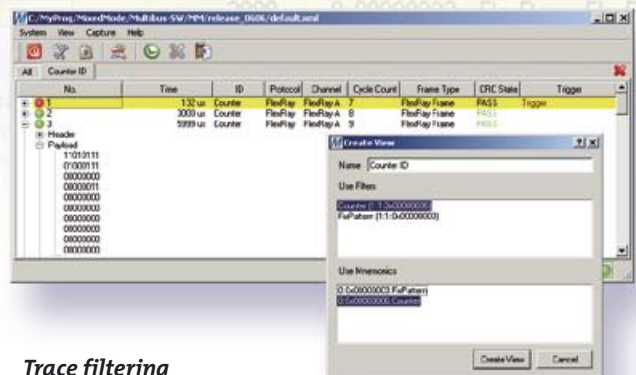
C:/MyProg/MixedMode/Multibus-SW/MM/release_0606/default.xml

System View Capture Help

All Counter ID

| No. | Time | ID | Protocol | Channel | Cycle Count | Frame Type | CRC State | Trigger |
|---|---|---|---|---|---|---|---|---|
| 1 | 132 us | Counter | FlexRay | FlexRay A | 7 | FlexRay Frame | PASS | Trigger |
| 2 | 3009 us | Counter | FlexRay | FlexRay A | 8 | FlexRay Frame | PASS | |
| 3 | 5999 us | Counter | FlexRay | FlexRay A | 9 | FlexRay Frame | PASS | |

Header
Payload
11010111
01000111
00000000
00000011
00000000
00000000
00000000
00000000
00000000
00000000

Create View ? X

Name Counter ID

Use Filters

Counter (1:1:0x00000006)
FxPattern (1:1:0x00000003)

Use Mnemonics

0:0x00000003 FxPattern
0:0x00000006 Counter

Create View Cancel

Trace filtering